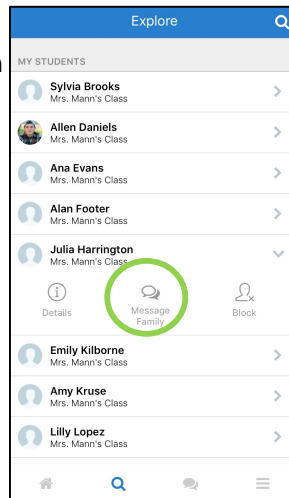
Explore

MY STUDENTS

Sylvia Brooks
Mrs. Mann's Class

Allen Daniels
Mrs. Mann's Class

Ana Evans
Mrs. Mann's Class

Alan Footer
Mrs. Mann's Class

Julia Harrington
Mrs. Mann's Class

Details

Message Family

Block

Emily Kilborne
Mrs. Mann's Class

Amy Kruse
Mrs. Mann's Class

Lilly Lopez
Mrs. Mann's Class